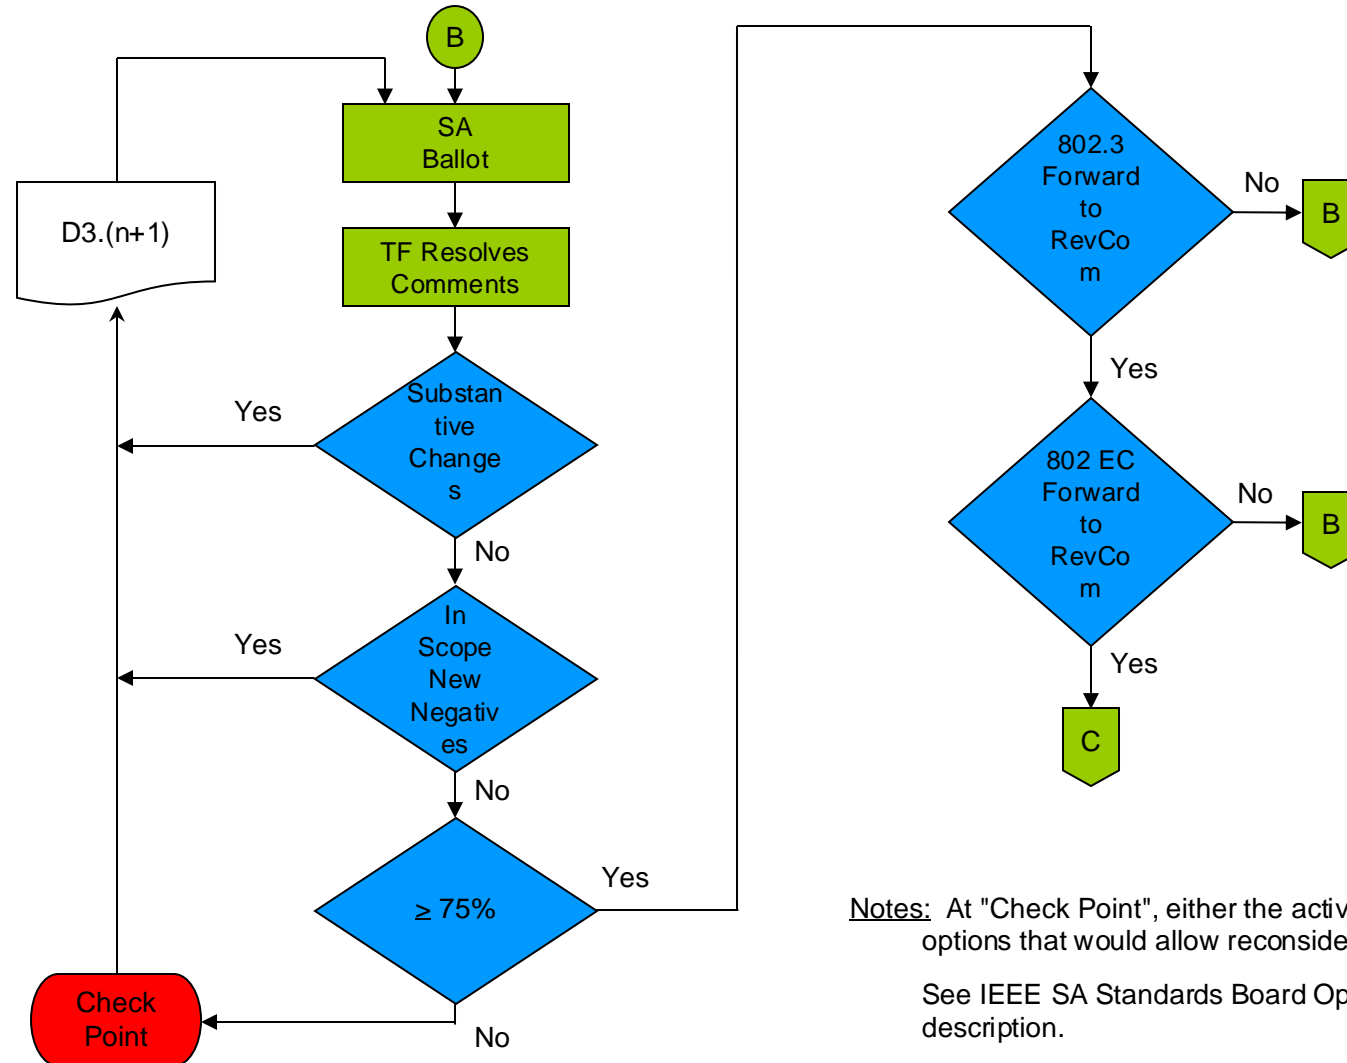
B

SA Ballot

D3.(n+1)

TF Resolves Comments

Yes

Substantive Changes

No

Yes

In Scope New Negatives

No

≥ 75%

Yes

No

Check Point

802.3 Forward to RevCom

No

B

Yes

802 EC Forward to RevCom

No

B

Yes

C

Notes: At "Check Point", either the activ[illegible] options that would allow reconside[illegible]

See IEEE SA Standards Board Op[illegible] description.